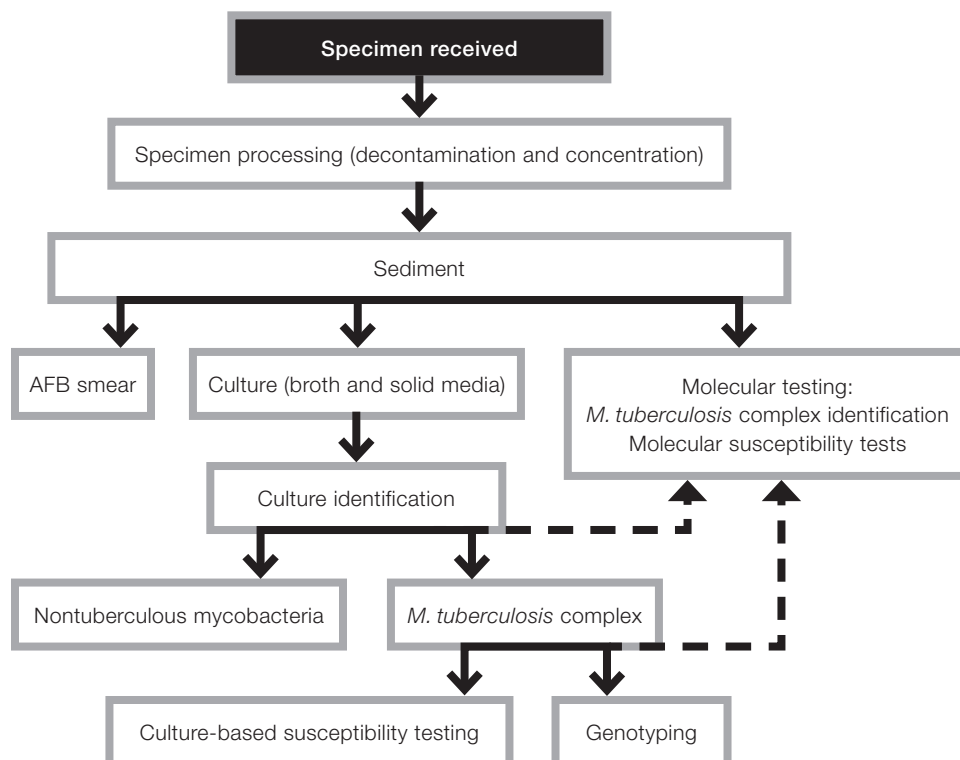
Specimen received

Specimen processing (decontamination and concentration)

Sediment

AFB smear

Culture (broth and solid media)

Molecular testing:
M. tuberculosis complex identification
Molecular susceptibility tests

Culture identification

Nontuberculous mycobacteria

M. tuberculosis complex

Culture-based susceptibility testing

Genotyping